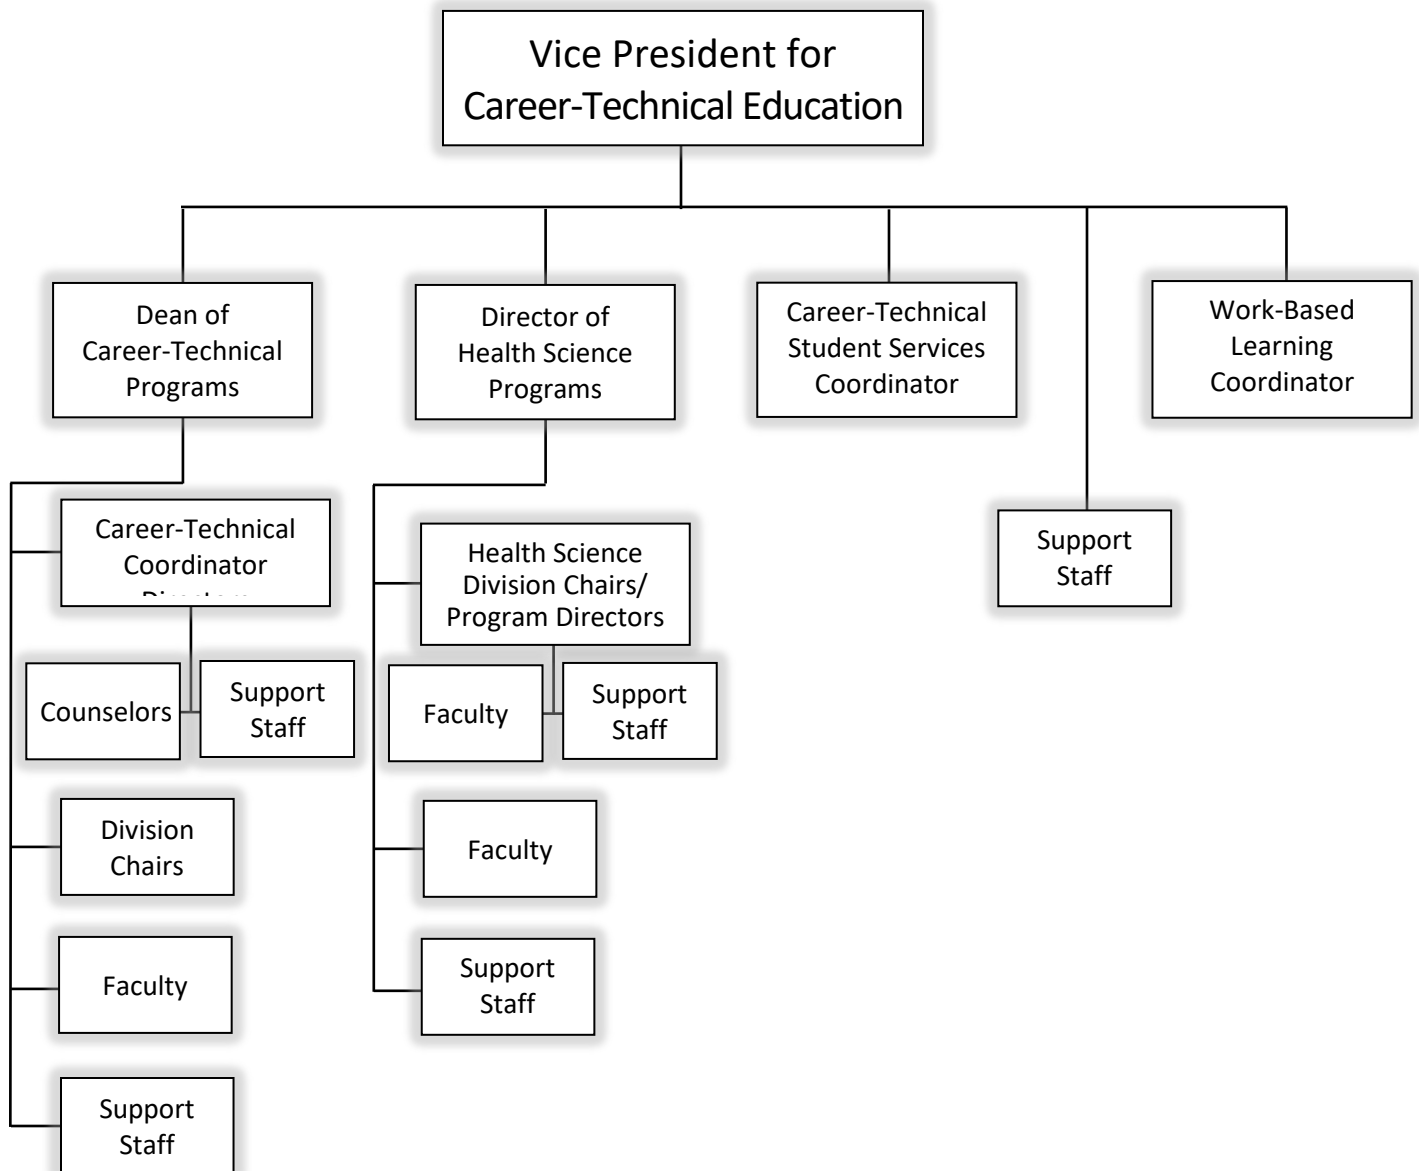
Vice President for Career-Technical Education

Dean of Career-Technical Programs

Director of Health Science Programs

Career-Technical Student Services Coordinator

Work-Based Learning Coordinator

Career-Technical Coordinator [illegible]

Counselors

Support Staff

Division Chairs

Faculty

Support Staff

Health Science Division Chairs/ Program Directors

Faculty

Support Staff

Faculty

Support Staff

Support Staff